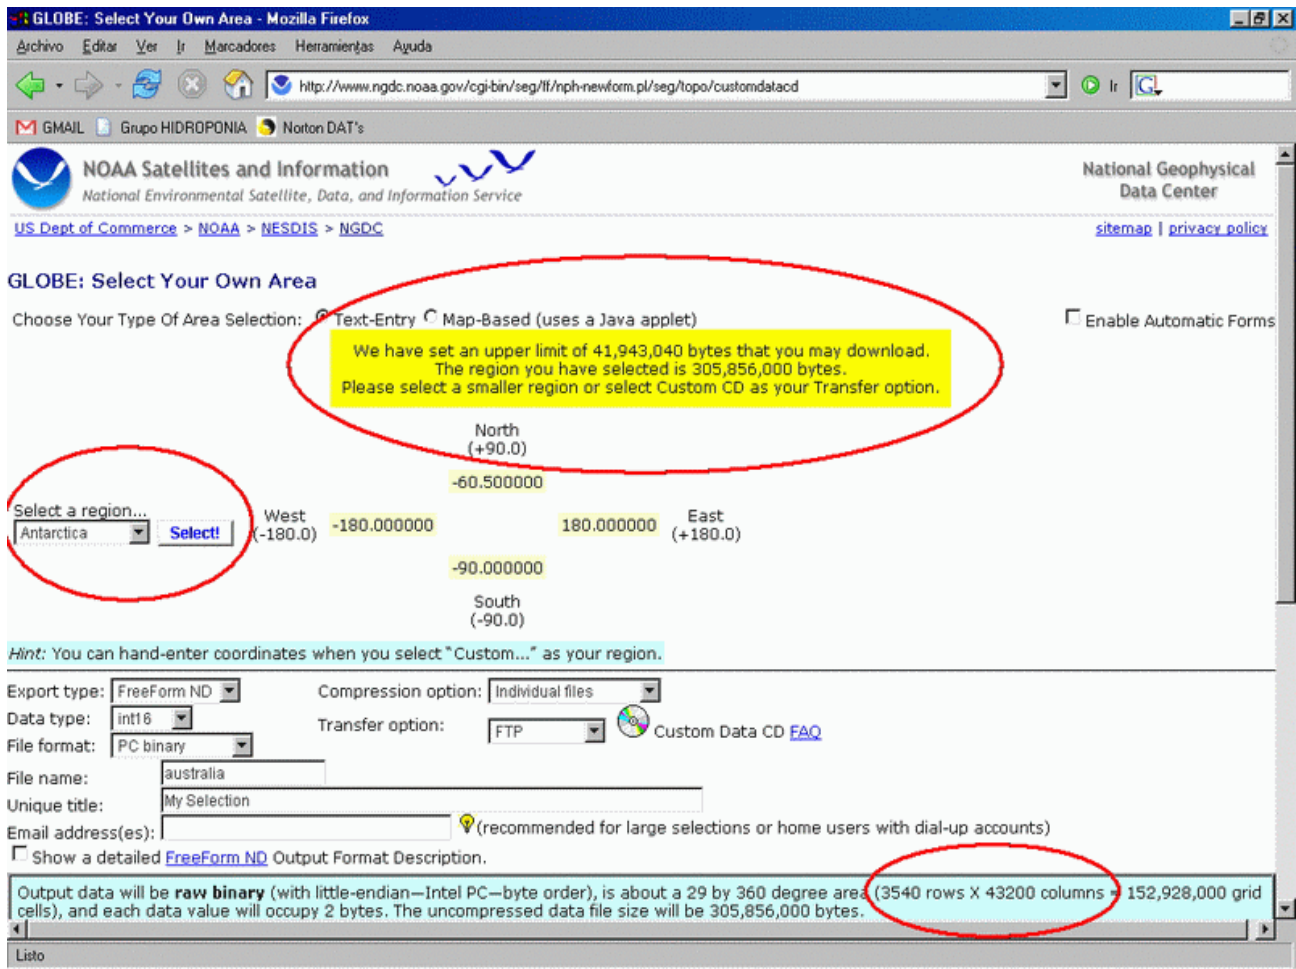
GLOBE: Select Your Own Area - Mozilla Firefox

Archivo Editar Ver Ir Marcadores Herramientas Ayuda

http://www.ngdc.noaa.gov/cgi-bin/seg/ff/nph-newform.pl/seg/topo/customdatacd

Ir

GMAIL Grupo HIDROPONIA Norton DAT's

NOAA Satellites and Information
National Environmental Satellite, Data, and Information Service

National Geophysical Data Center

US Dept of Commerce > NOAA > NESDIS > NGDC

sitemap | privacy policy

GLOBE: Select Your Own Area

Choose Your Type Of Area Selection: Text-Entry Map-Based (uses a Java applet)

Enable Automatic Forms

We have set an upper limit of 41,943,040 bytes that you may download.
The region you have selected is 305,856,000 bytes.
Please select a smaller region or select Custom CD as your Transfer option.

North
(+90.0)

-60.500000

Select a region...
Antarctica
Select!

West
(-180.0)

-180.000000

180.000000

East
(+180.0)

-90.000000

South
(-90.0)

Hint: You can hand-enter coordinates when you select "Custom..." as your region.

Export type: FreeForm ND
Data type: int16
File format: PC binary

Compression option: Individual files
Transfer option: FTP
Custom Data CD FAQ

File name: australia
Unique title: My Selection
Email address(es): (recommended for large selections or home users with dial-up accounts)

Show a detailed FreeForm ND Output Format Description.

Output data will be raw binary (with little-endian—Intel PC—byte order), is about a 29 by 360 degree area (3540 rows X 43200 columns = 152,928,000 grid cells), and each data value will occupy 2 bytes. The uncompressed data file size will be 305,856,000 bytes.

Listo